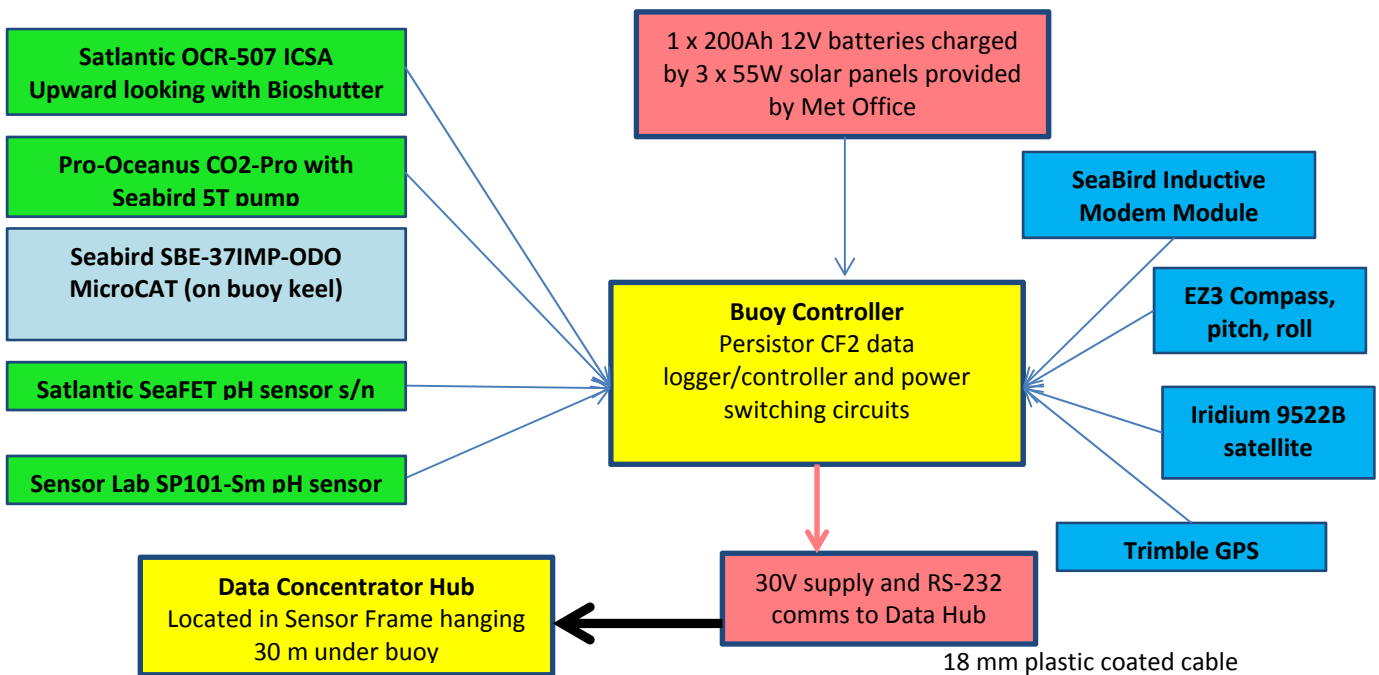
Satlantic OCR-507 ICSA
Upward looking with Bioshutter

Pro-Oceanus CO2-Pro with
Seabird 5T pump

Seabird SBE-37IMP-ODO
MicroCAT (on buoy keel)

Satlantic SeaFET pH sensor s/n

Sensor Lab SP101-Sm pH sensor

1 x 200Ah 12V batteries charged by 3 x 55W solar panels provided by Met Office

SeaBird Inductive
Modem Module

EZ3 Compass,
pitch, roll

Iridium 9522B
satellite

Trimble GPS

Buoy Controller
Persistor CF2 data logger/controller and power switching circuits

Data Concentrator Hub
Located in Sensor Frame hanging 30 m under buoy

30V supply and RS-232 comms to Data Hub

18 mm plastic coated cable